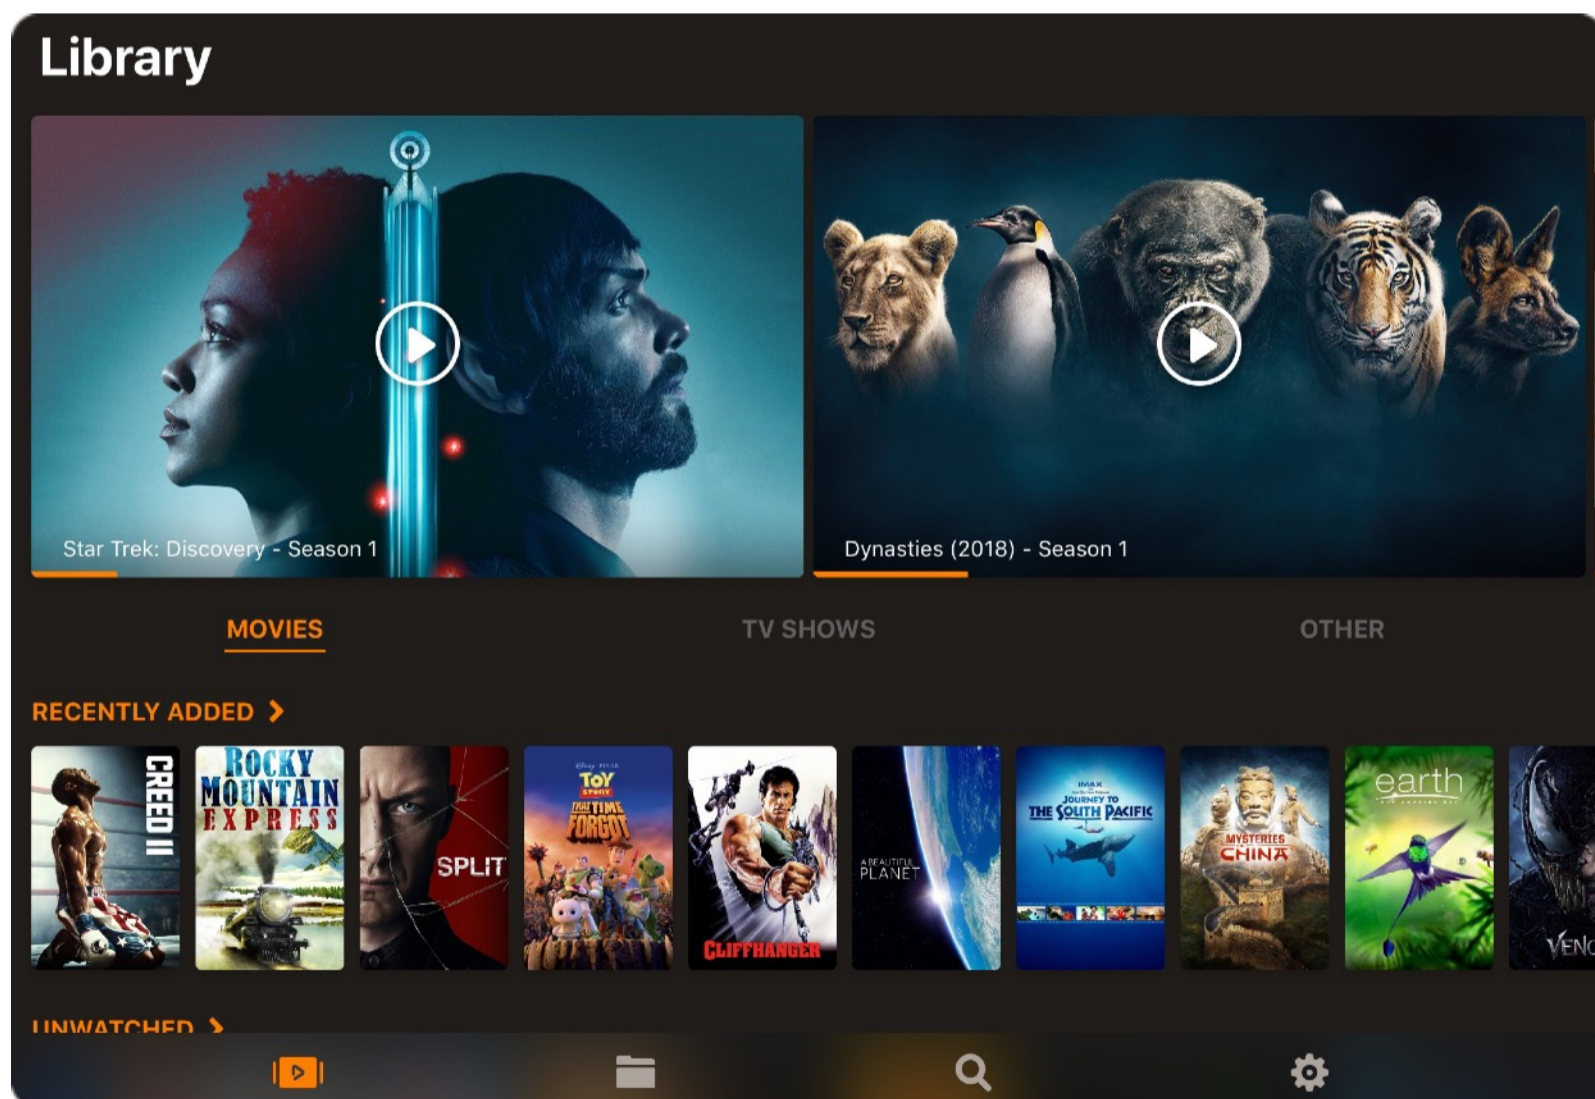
Library

Star Trek: Discovery - Season 1

Dynasties (2018) - Season 1

MOVIES

TV SHOWS

OTHER

RECENTLY ADDED >

CREED II

ROCKY MOUNTAIN EXPRESS

SPLIT

TOY STORY THAT TIME FORGOT

CLIFFHANGER

A BEAUTIFUL PLANET

IMAX JOURNEY TO THE SOUTH PACIFIC

MYSTERIES OF CHINA

earth

VENO

UNWATCHED >